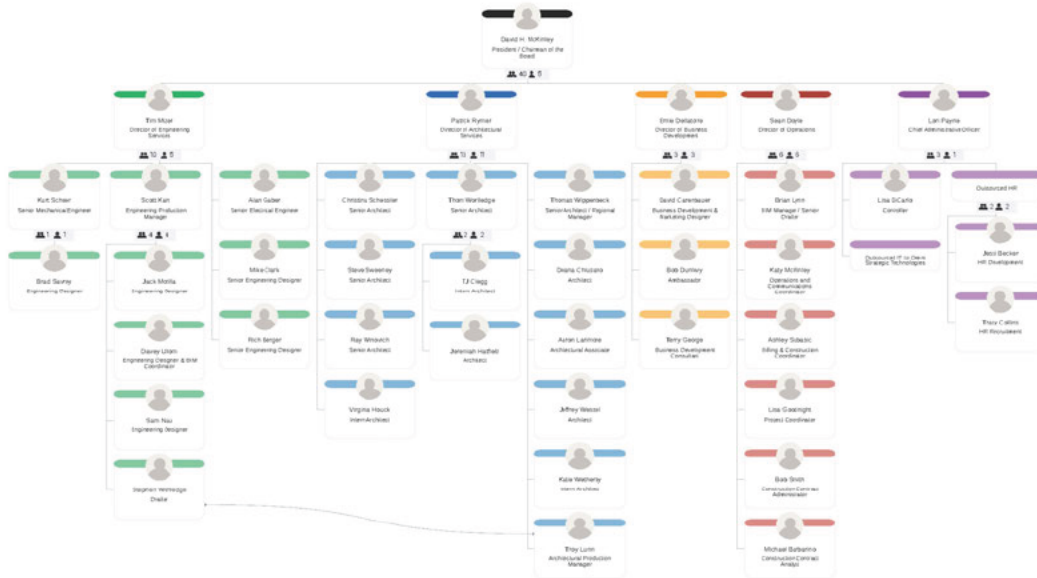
David H. McKinley
President / Chairman of the Board

40 5

Tim Moe
Director of Engineering Services

10 5

Kurt Scheer
Senior Mechanical Engineer

1 1

Brad Storey
Engineering Designer

Scott Kan
Engineering Production Manager

4 4

Jack Mella
Engineering Designer

Davey Urain
Engineering Designer & BIM Coordinator

Sam Nau
Engineering Designer

Stephen Heitkamp
Drafter

Alan Gaber
Senior Electrical Engineer

Mike Clark
Senior Engineering Designer

Rich Berger
Senior Engineering Designer

Patrick Rymer
Director of Architectural Services

11 11

Christina Scheibler
Senior Architect

Steve Sweeney
Senior Architect

Ray Minovich
Senior Architect

Virginia Houck
Intern Architect

Tham Wartledge
Senior Architect

2 2

TJ Clegg
Intern Architect

Jeremiah Hatfield
Architect

Thomas Wipperbeck
Senior Architect / Regional Manager

Diana Chiudara
Architect

Aaron Lamkins
Architectural Associate

Jeffrey Wessel
Architect

Kala Wetherby
Intern Architect

Troy Lunn
Architectural Production Manager

Ernie Dellabate
Director of Business Development

3 3

David Carenbauer
Business Development & Marketing Designer

Bob Dunlevy
Ambassador

Terry George
Business Development Consultant

Sean Dorie
Director of Operations

6 6

Brian Lynn
BIM Manager / Senior Drafter

Katy McKinley
Operations and Communications Coordinator

Ashley Sdasic
Billing & Construction Coordinator

Lisa Greenlight
Project Coordinator

Bob Smith
Construction Contract Administrator

Michael Barbarino
Construction Contract Analyst

Lan Payne
Chief Administrative Officer

3 1

Lisa DiCarlo
Controller

Outsourced IT to Olean Strategic Technologies

Outsourced HR

2 2

Jess Becker
HR Development

Tracy Collins
HR Recruitment